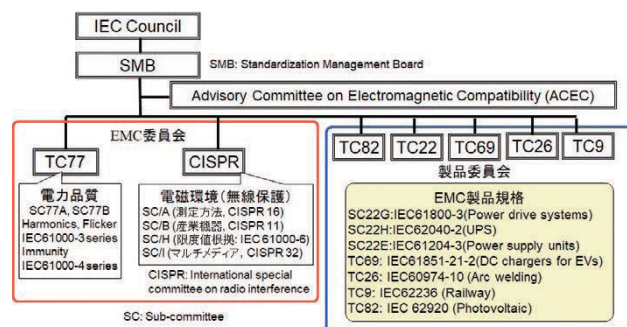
IEC Council

SMB

SMB: Standardization Management Board

Advisory Committee on Electromagnetic Compatibility (ACEC)

EMC委員会

TC77

電力品質
SC77A, SC77B
Harmonics, Flicker
IEC61000-3series
Immunity
IEC61000-4 series

CISPR

電磁環境（無線保護）
SC/A (測定方法, CISPR 16)
SC/B (産業機器, CISPR 11)
SC/H (限度値根拠: IEC61000-6)
SC/I (マルチメディア, CISPR 32)

CISPR: International special committee on radio interference

SC: Sub-committee

TC82 TC22 TC69 TC26 TC9

製品委員会

EMC製品規格
SC22G:IEC61800-3(Power drive systems)
SC22H:IEC62040-2(UPS)
SC22E:IEC61204-3(Power supply units)
TC69: IEC61851-21-2(DC chargers for EVs)
TC26: IEC60974-10 (Arc welding)
TC9: IEC62236 (Railway)
TC82: IEC 62920 (Photovoltaic)